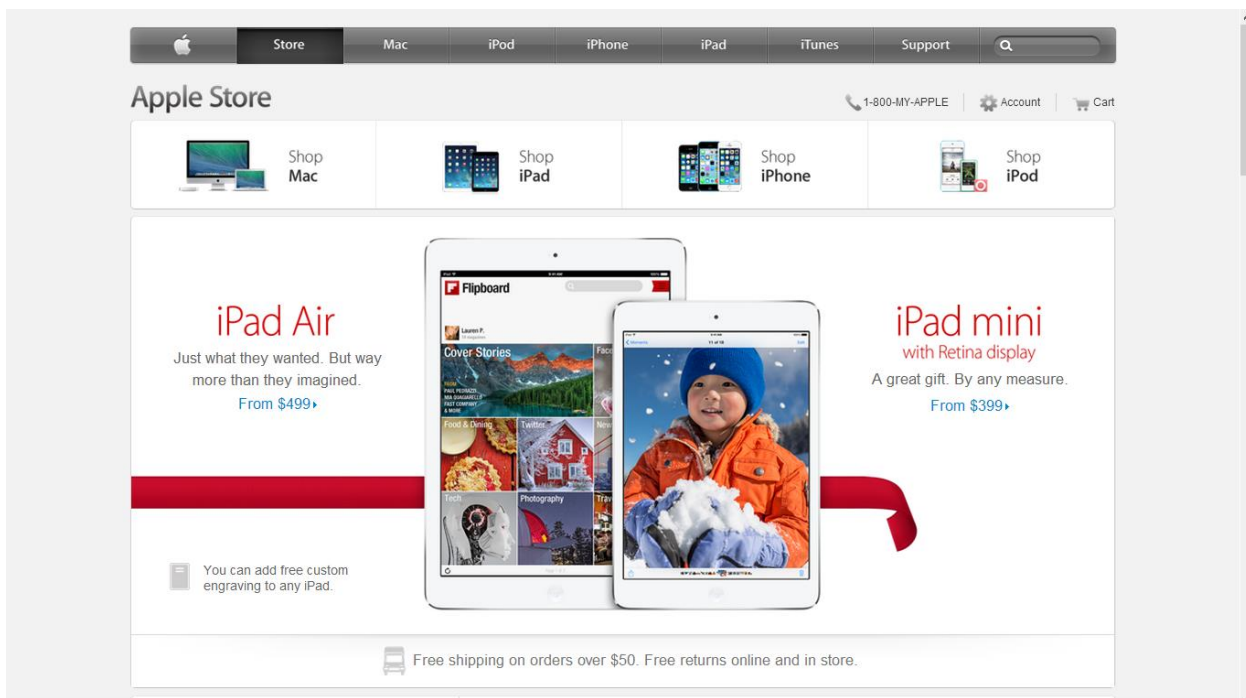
Store Mac iPod iPhone iPad iTunes Support

Apple Store

1-800-MY-APPLE Account Cart

Shop Mac

Shop iPad

Shop iPhone

Shop iPod

iPad Air

Just what they wanted. But way more than they imagined.

From $499

Flipboard

Cover Stories

Food & Dining

Twitter

Tech

Photography

iPad mini

with Retina display

A great gift. By any measure.

From $399

You can add free custom engraving to any iPad.

Free shipping on orders over $50. Free returns online and in store.